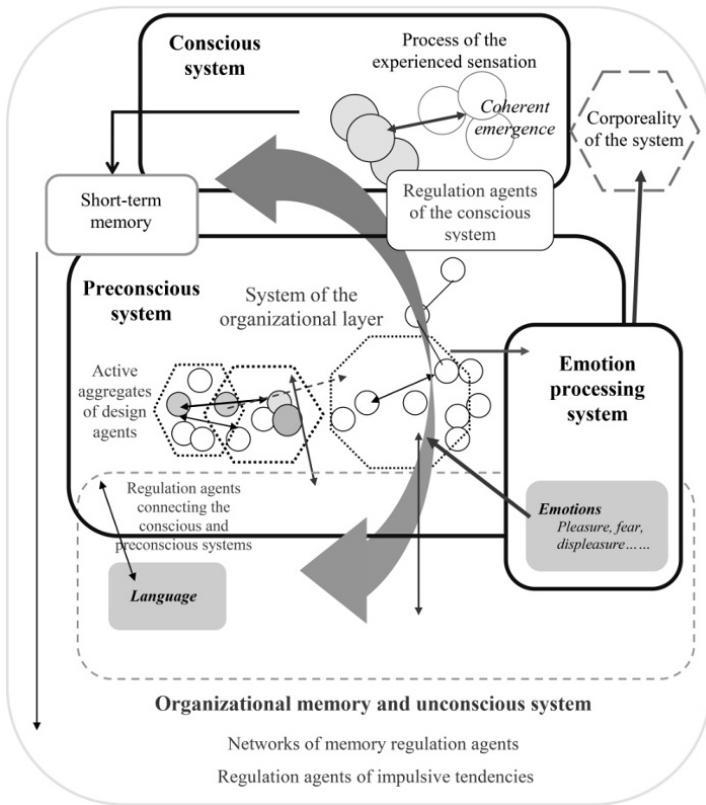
Conscious system

Process of the experienced sensation

Coherent emergence

Corporeality of the system

Short-term memory

Regulation agents of the conscious system

Preconscious system

System of the organizational layer

Active aggregates of design agents

Emotion processing system

Regulation agents connecting the conscious and preconscious systems

Emotions
Pleasure, fear, displeasure……

Language

Organizational memory and unconscious system

Networks of memory regulation agents

Regulation agents of impulsive tendencies